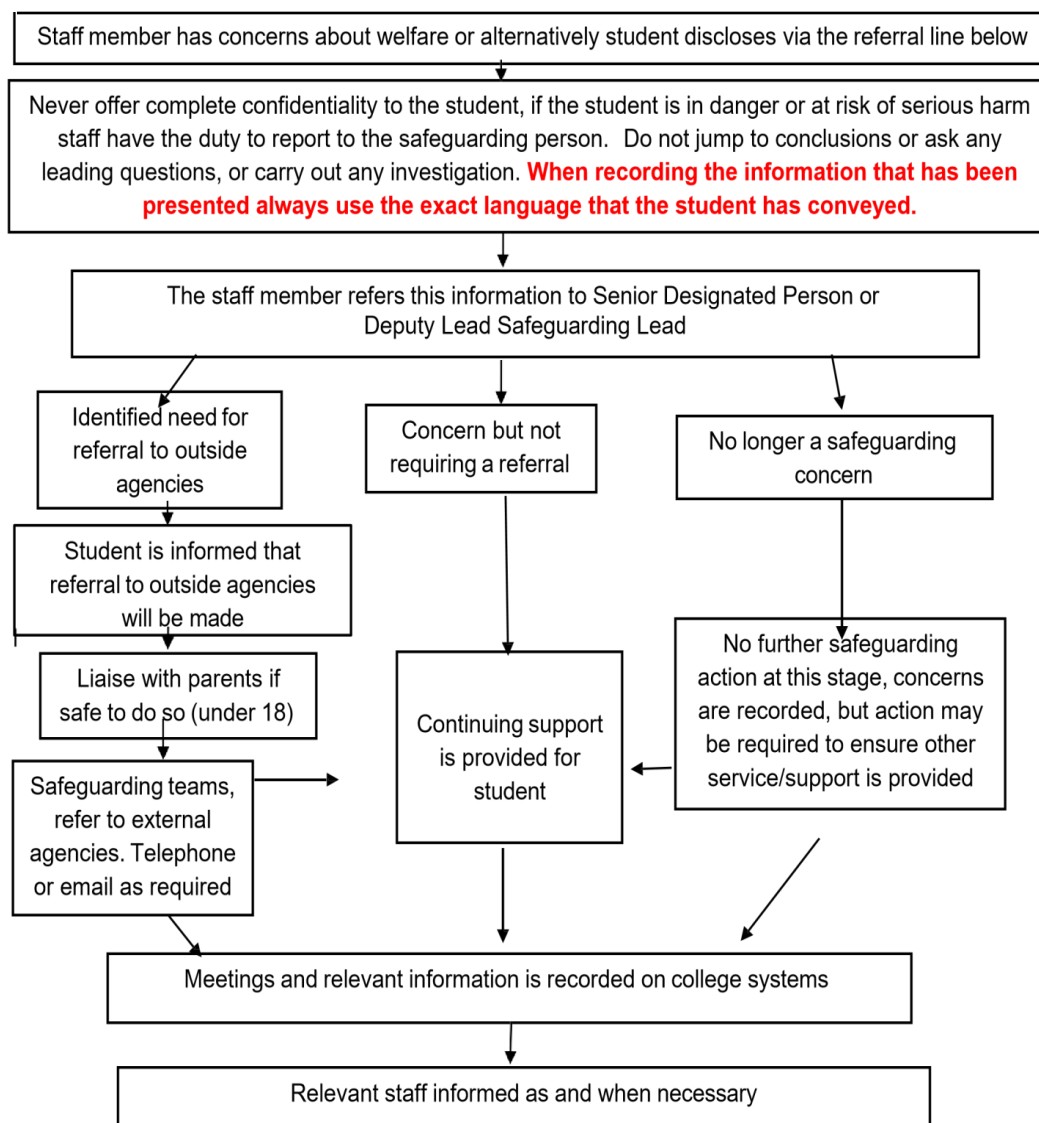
Staff member has concerns about welfare or alternatively student discloses via the referral line below

Never offer complete confidentiality to the student, if the student is in danger or at risk of serious harm staff have the duty to report to the safeguarding person. Do not jump to conclusions or ask any leading questions, or carry out any investigation. **When recording the information that has been presented always use the exact language that the student has conveyed.**

The staff member refers this information to Senior Designated Person or Deputy Lead Safeguarding Lead

Identified need for referral to outside agencies

Student is informed that referral to outside agencies will be made

Liaise with parents if safe to do so (under 18)

Safeguarding teams, refer to external agencies. Telephone or email as required

Concern but not requiring a referral

Continuing support is provided for student

No longer a safeguarding concern

No further safeguarding action at this stage, concerns are recorded, but action may be required to ensure other service/support is provided

Meetings and relevant information is recorded on college systems

Relevant staff informed as and when necessary